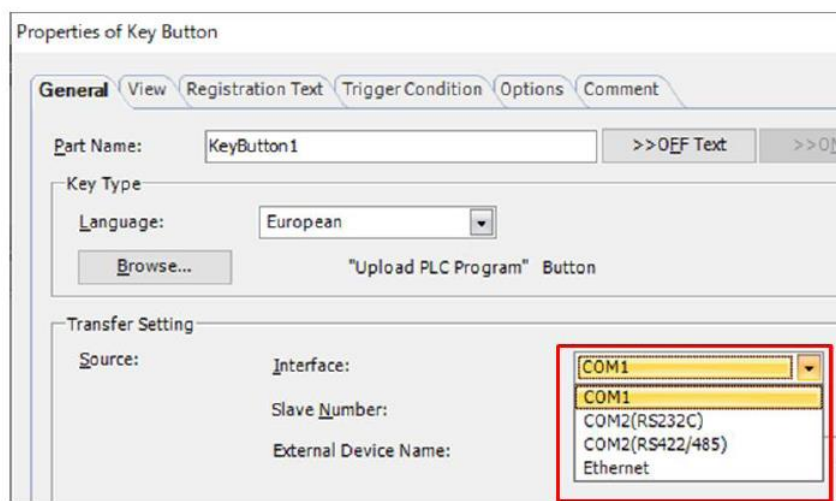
Properties of Key Button

General | View | Registration Text | Trigger Condition | Options | Comment

Part Name: KeyButton1 >>OFF Text >>O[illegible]

Key Type

Language: European

Browse... "Upload PLC Program" Button

Transfer Setting

Source: Interface: COM1

Slave Number:

External Device Name:

COM1
COM2(RS232C)
COM2(RS422/485)
Ethernet